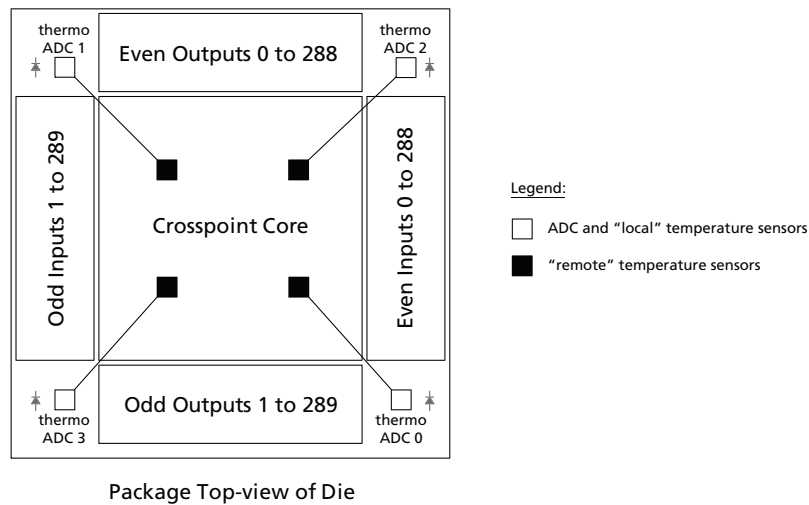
thermo ADC 1

Even Outputs 0 to 288

thermo ADC 2

Odd Inputs 1 to 289

Crosspoint Core

Even Inputs 0 to 288

thermo ADC 3

Odd Outputs 1 to 289

thermo ADC 0

Legend:

ADC and "local" temperature sensors

"remote" temperature sensors

Package Top-view of Die